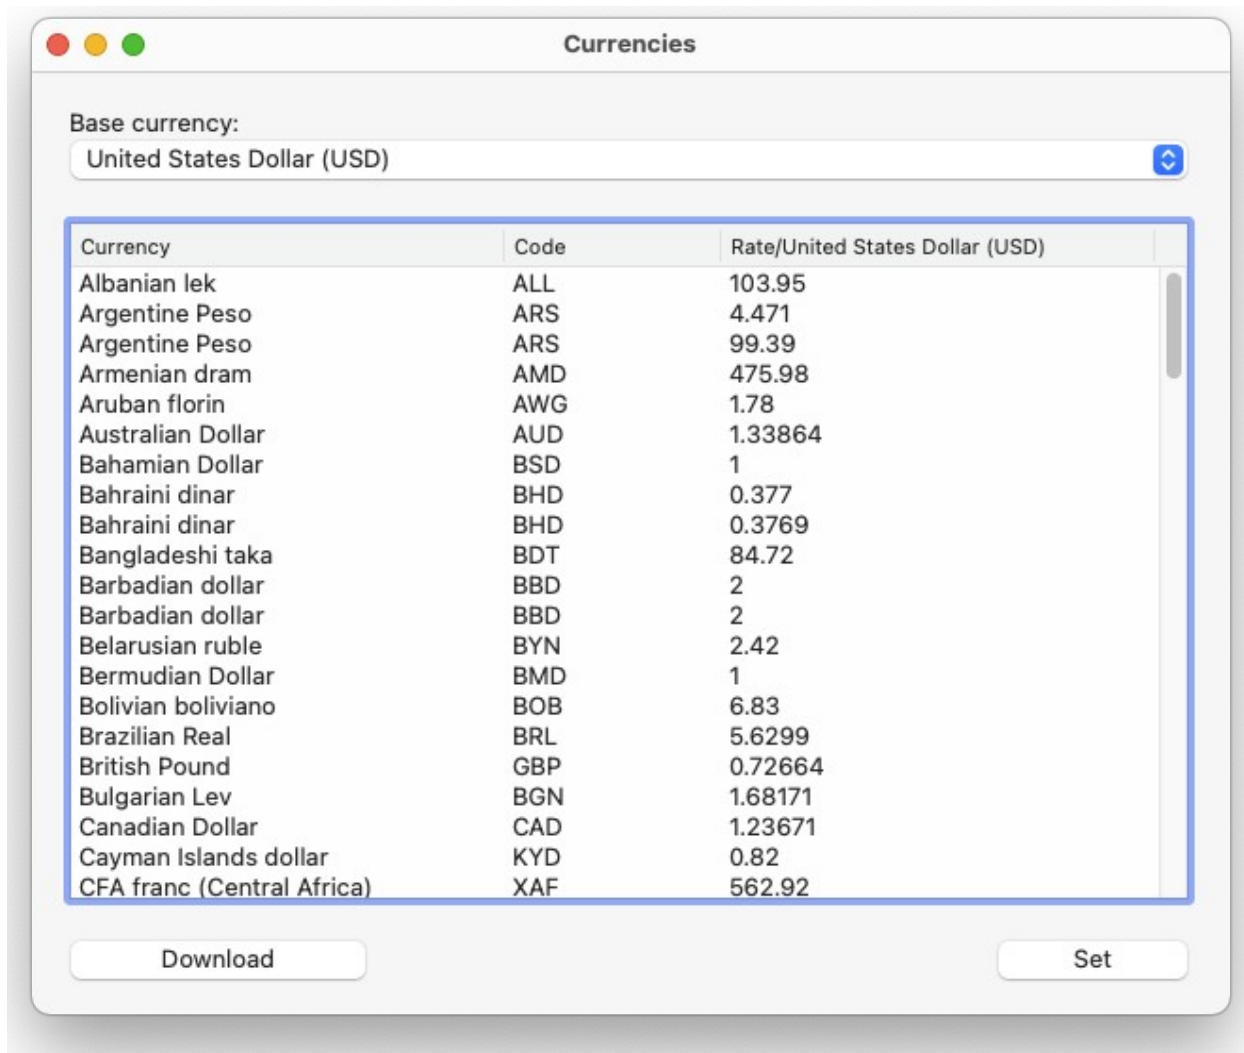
Currencies

Base currency:
United States Dollar (USD)

| Currency | Code | Rate/United States Dollar (USD) |
|---|---|---|
| Albanian lek | ALL | 103.95 |
| Argentine Peso | ARS | 4.471 |
| Argentine Peso | ARS | 99.39 |
| Armenian dram | AMD | 475.98 |
| Aruban florin | AWG | 1.78 |
| Australian Dollar | AUD | 1.33864 |
| Bahamian Dollar | BSD | 1 |
| Bahraini dinar | BHD | 0.377 |
| Bahraini dinar | BHD | 0.3769 |
| Bangladeshi taka | BDT | 84.72 |
| Barbadian dollar | BBD | 2 |
| Barbadian dollar | BBD | 2 |
| Belarusian ruble | BYN | 2.42 |
| Bermudian Dollar | BMD | 1 |
| Bolivian boliviano | BOB | 6.83 |
| Brazilian Real | BRL | 5.6299 |
| British Pound | GBP | 0.72664 |
| Bulgarian Lev | BGN | 1.68171 |
| Canadian Dollar | CAD | 1.23671 |
| Cayman Islands dollar | KYD | 0.82 |
| CFA franc (Central Africa) | XAF | 562.92 |

Download

Set